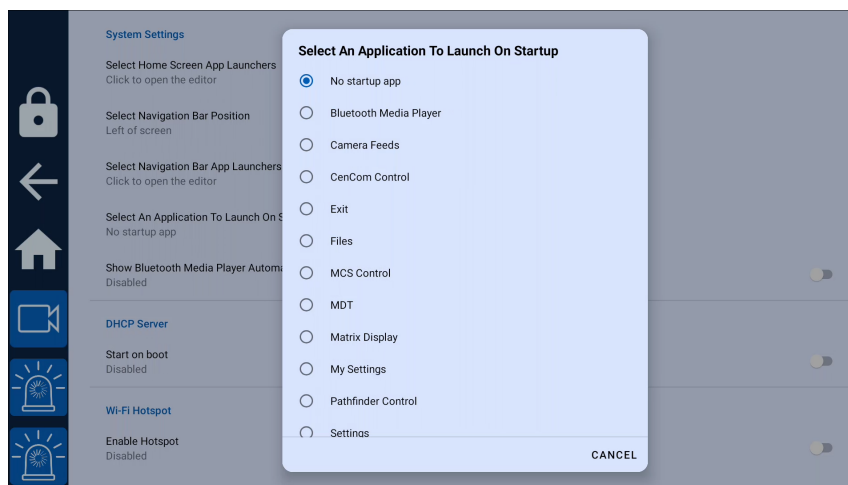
System Settings

Select Home Screen App Launchers
Click to open the editor

Select Navigation Bar Position
Left of screen

Select Navigation Bar App Launchers
Click to open the editor

Select An Application To Launch On S
No startup app

Show Bluetooth Media Player Automa
Disabled

DHCP Server

Start on boot
Disabled

Wi-Fi Hotspot

Enable Hotspot
Disabled

Select An Application To Launch On Startup

No startup app
Bluetooth Media Player
Camera Feeds
CenCom Control
Exit
Files
MCS Control
MDT
Matrix Display
My Settings
Pathfinder Control
Settings

CANCEL